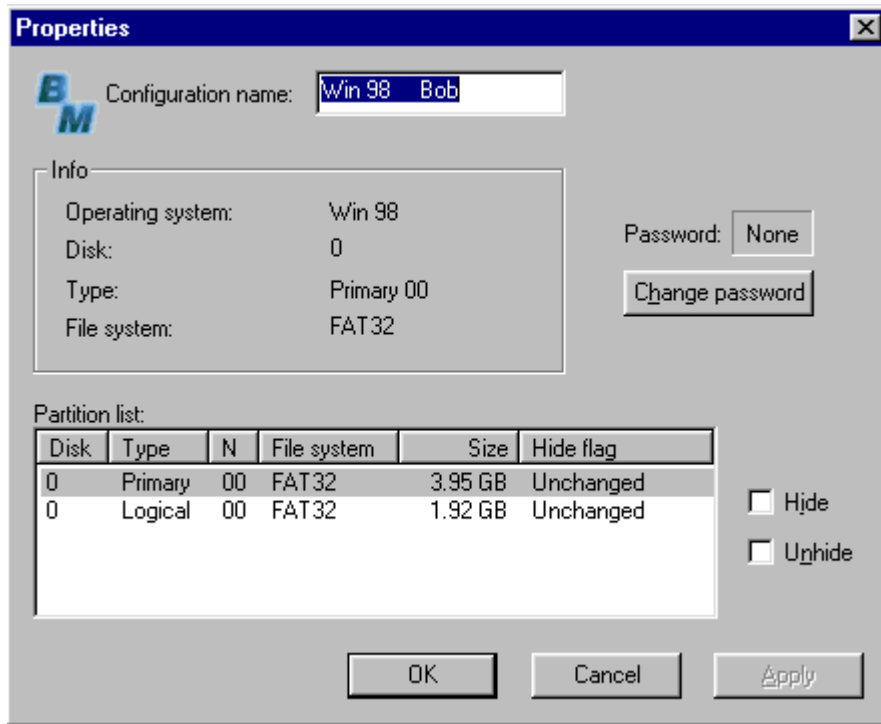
Properties

BM

Configuration name: Win 98 Bob

Info

Operating system: Win 98
Disk: 0
Type: Primary 00
File system: FAT32

Password: None

Change password

Partition list:

| Disk | Type | N | File system | Size | Hide flag |
|---|---|---|---|---|---|
| 0 | Primary | 00 | FAT32 | 3.95 GB | Unchanged |
| 0 | Logical | 00 | FAT32 | 1.92 GB | Unchanged |

Hide

Unhide

OK

Cancel

Apply